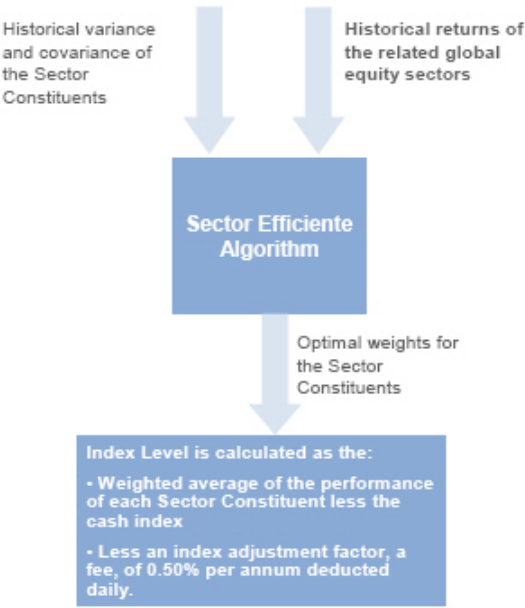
Historical variance and covariance of the Sector Constituents

Historical returns of the related global equity sectors

Sector Efficiente Algorithm

Optimal weights for the Sector Constituents

Index Level is calculated as the:

- Weighted average of the performance of each Sector Constituent less the cash index

- Less an index adjustment factor, a fee, of 0.50% per annum deducted daily.